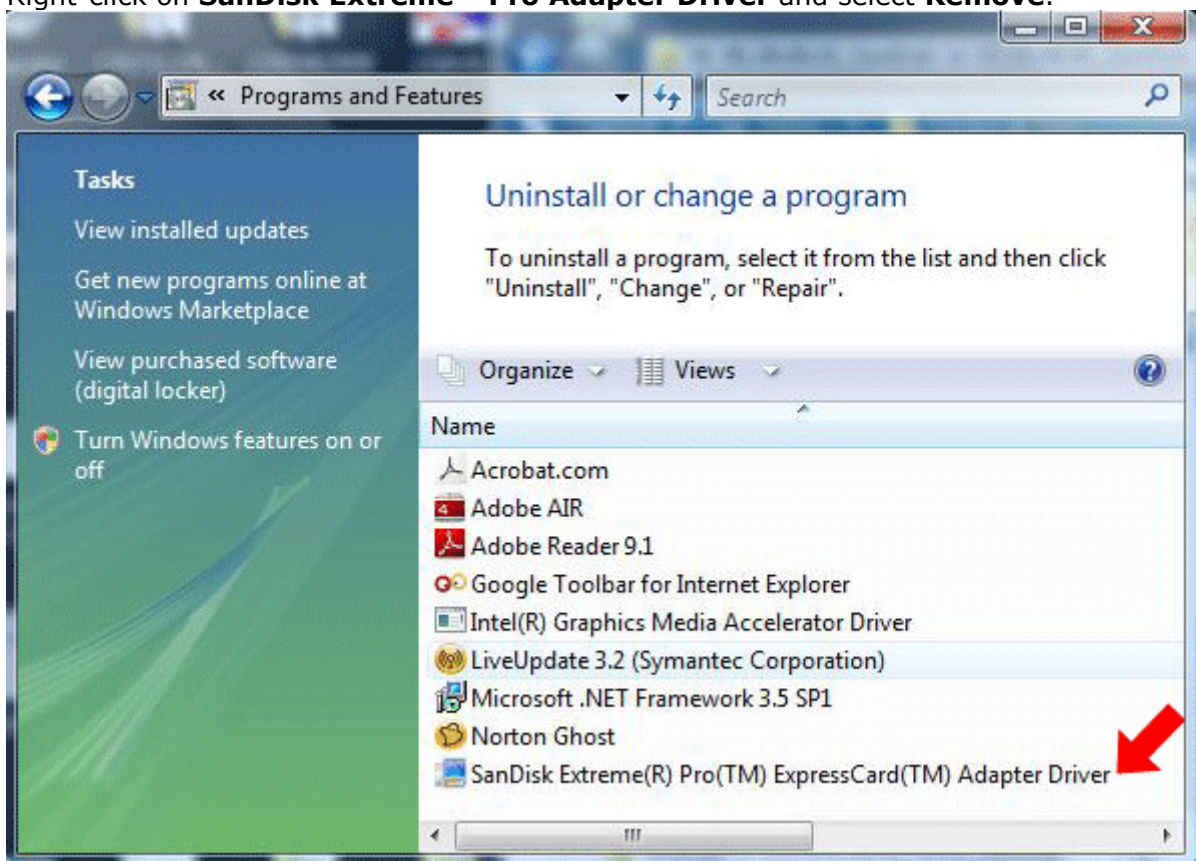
Right-click on **SanDisk Extreme™ Pro Adapter Driver** and select **Remove**.

« Programs and Features

Search

Tasks

View installed updates

Get new programs online at Windows Marketplace

View purchased software (digital locker)

Turn Windows features on or off

Uninstall or change a program

To uninstall a program, select it from the list and then click "Uninstall", "Change", or "Repair".

Organize

Views

Name

Acrobat.com

Adobe AIR

Adobe Reader 9.1

Google Toolbar for Internet Explorer

Intel(R) Graphics Media Accelerator Driver

LiveUpdate 3.2 (Symantec Corporation)

Microsoft .NET Framework 3.5 SP1

Norton Ghost

SanDisk Extreme(R) Pro(TM) ExpressCard(TM) Adapter Driver